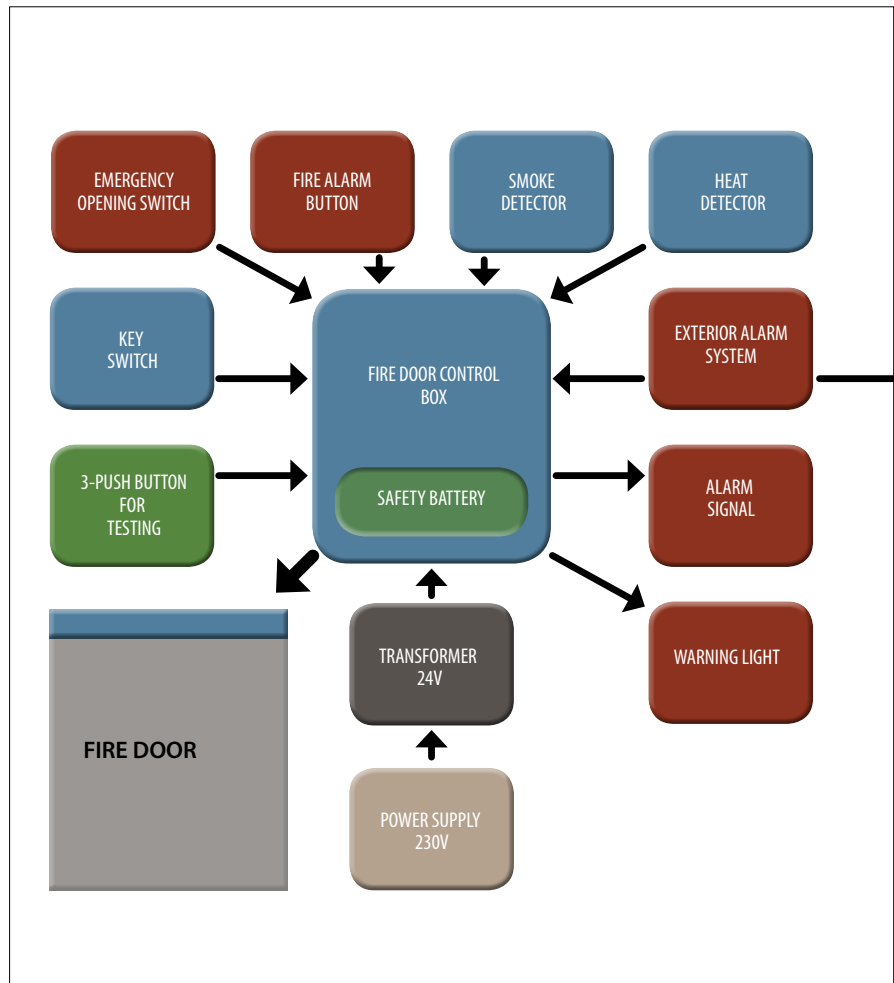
EMERGENCY OPENING SWITCH

FIRE ALARM BUTTON

SMOKE DETECTOR

HEAT DETECTOR

KEY SWITCH

FIRE DOOR CONTROL BOX

SAFETY BATTERY

EXTERIOR ALARM SYSTEM

3-PUSH BUTTON FOR TESTING

ALARM SIGNAL

WARNING LIGHT

TRANSFORMER 24V

FIRE DOOR

POWER SUPPLY 230V